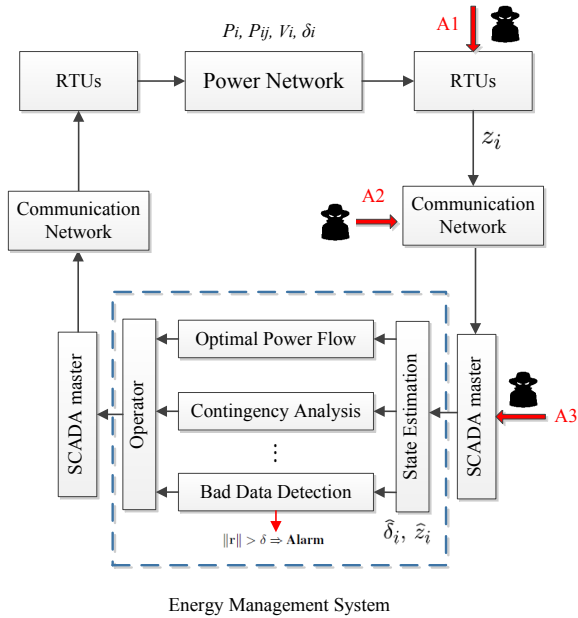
$P_i, P_{ij}, V_i, \delta_i$

A1

RTUs

Power Network

RTUs

$z_i$

A2

Communication Network

Communication Network

SCADA master

Operator

Optimal Power Flow

Contingency Analysis

⋮

Bad Data Detection

$\|\mathbf{r}\| > \delta \Rightarrow$ Alarm

State Estimation

SCADA master

A3

$\hat{\delta}_i, \hat{z}_i$

Energy Management System